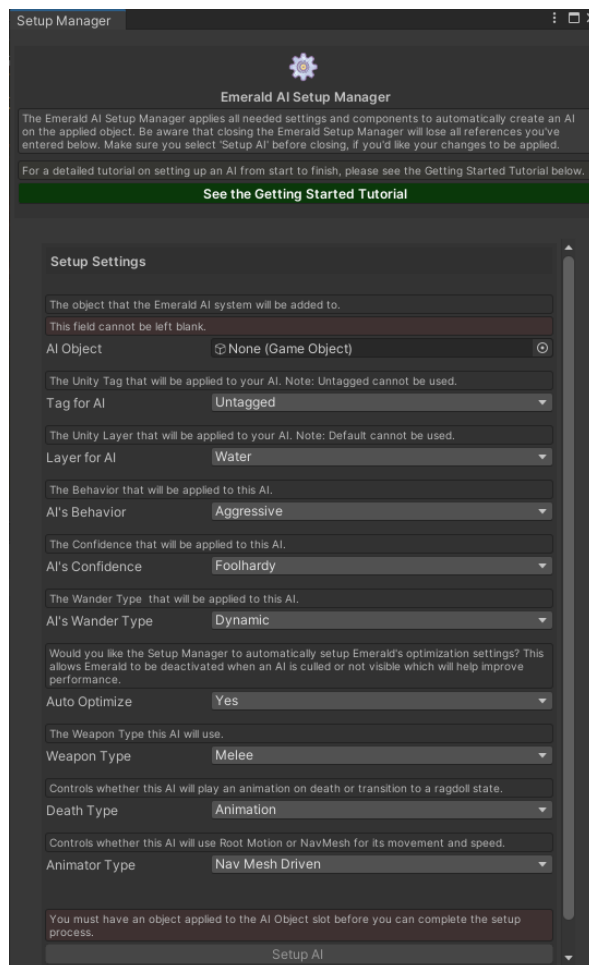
Setup Manager

Emerald AI Setup Manager

The Emerald AI Setup Manager applies all needed settings and components to automatically create an AI on the applied object. Be aware that closing the Emerald Setup Manager will lose all references you've entered below. Make sure you select 'Setup AI' before closing, if you'd like your changes to be applied.

For a detailed tutorial on setting up an AI from start to finish, please see the Getting Started Tutorial below.

See the Getting Started Tutorial

Setup Settings

The object that the Emerald AI system will be added to.

This field cannot be left blank.

AI Object None (Game Object)

The Unity Tag that will be applied to your AI. Note: Untagged cannot be used.

Tag for AI Untagged

The Unity Layer that will be applied to your AI. Note: Default cannot be used.

Layer for AI Water

The Behavior that will be applied to this AI.

AI's Behavior Aggressive

The Confidence that will be applied to this AI.

AI's Confidence Foolhardy

The Wander Type that will be applied to this AI.

AI's Wander Type Dynamic

Would you like the Setup Manager to automatically setup Emerald's optimization settings? This allows Emerald to be deactivated when an AI is culled or not visible which will help improve performance.

Auto Optimize Yes

The Weapon Type this AI will use.

Weapon Type Melee

Controls whether this AI will play an animation on death or transition to a ragdoll state.

Death Type Animation

Controls whether this AI will use Root Motion or NavMesh for its movement and speed.

Animator Type Nav Mesh Driven

You must have an object applied to the AI Object slot before you can complete the setup process.

Setup AI